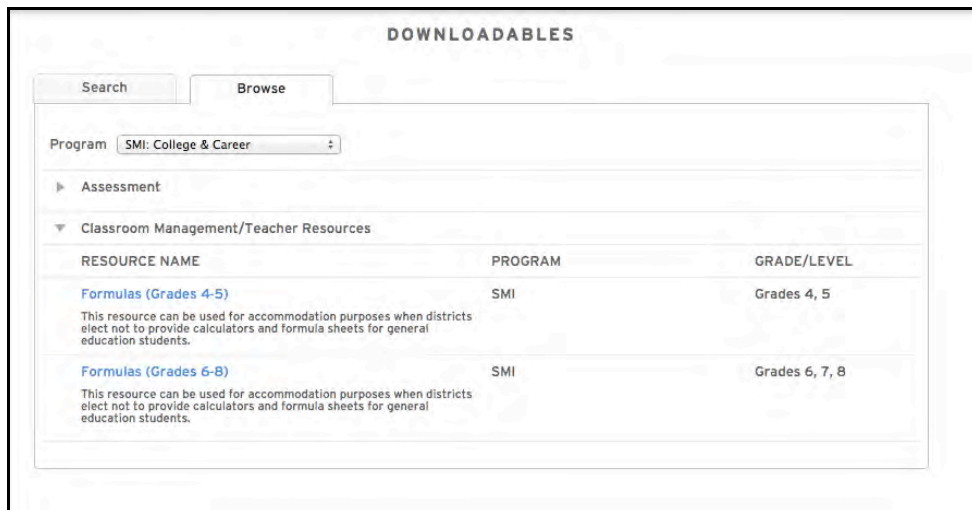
DOWNLOADABLES

Search

Browse

Program SMI: College & Career

Assessment

Classroom Management/Teacher Resources

| RESOURCE NAME | PROGRAM | GRADE/LEVEL |
|---|---|---|
| Formulas (Grades 4-5) This resource can be used for accommodation purposes when districts elect not to provide calculators and formula sheets for general education students. | SMI | Grades 4, 5 |
| Formulas (Grades 6-8) This resource can be used for accommodation purposes when districts elect not to provide calculators and formula sheets for general education students. | SMI | Grades 6, 7, 8 |